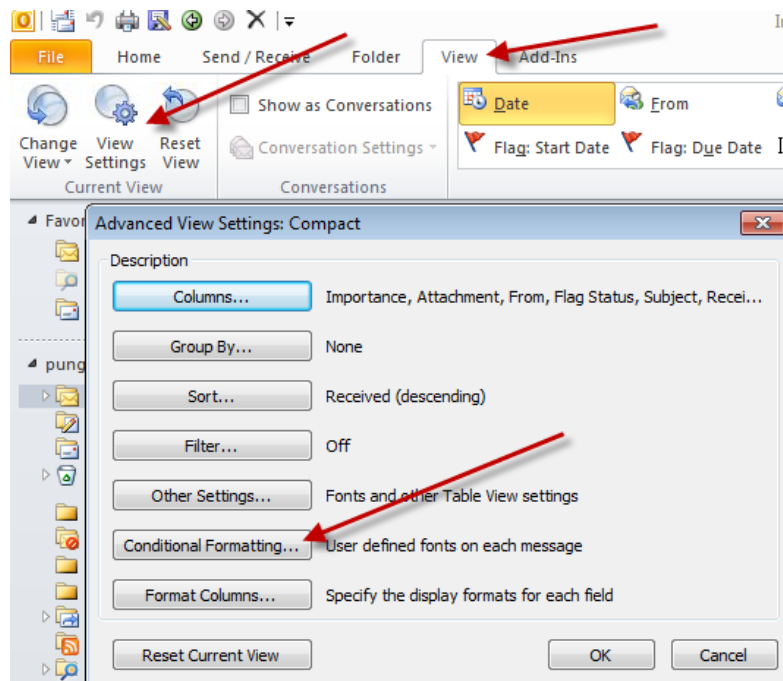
File | Home | Send / Receive | Folder | View | Add-Ins

Change View | View Settings | Reset View
Current View

Show as Conversations
Conversation Settings
Conversations

Date | From
Flag: Start Date | Flag: Due Date

Favor

pung

Advanced View Settings: Compact

Description

Columns... Importance, Attachment, From, Flag Status, Subject, Recei...

Group By... None

Sort... Received (descending)

Filter... Off

Other Settings... Fonts and other Table View settings

Conditional Formatting... User defined fonts on each message

Format Columns... Specify the display formats for each field

Reset Current View

OK

Cancel